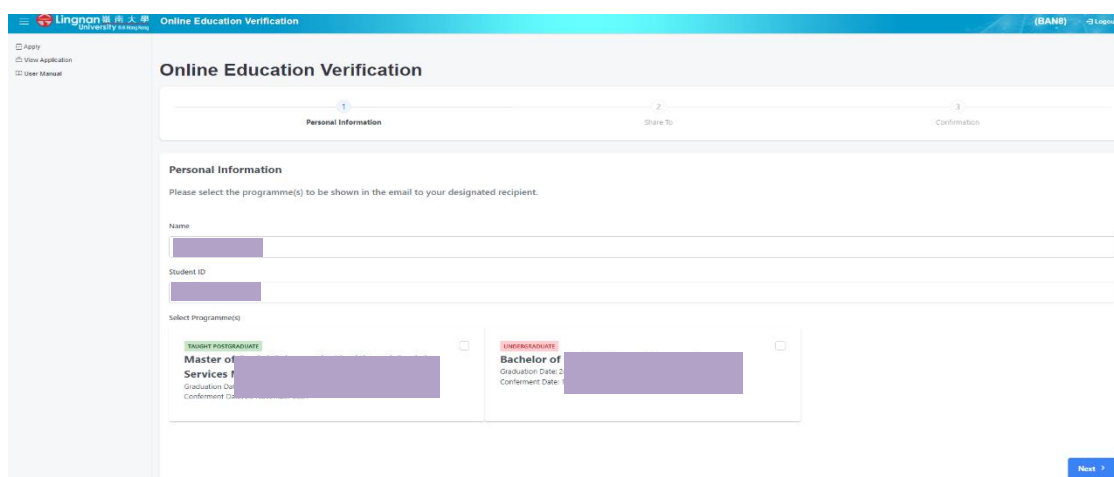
Lingnan 嶺南大學 University 香港 Hong Kong Online Education Verification (BAN8) Logout

Apply
View Application
User Manual

Online Education Verification

1 Personal Information
2 Share To
3 Confirmation

Personal Information

Please select the programme(s) to be shown in the email to your designated recipient.

Name

Student ID

Select Programme(s)

TAUGHT POSTGRADUATE
Master of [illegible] Services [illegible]
Graduation Da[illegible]
Conferment Da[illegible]

UNDERGRADUATE
Bachelor of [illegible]
Graduation Date: 2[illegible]
Conferment Date: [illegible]

Next >